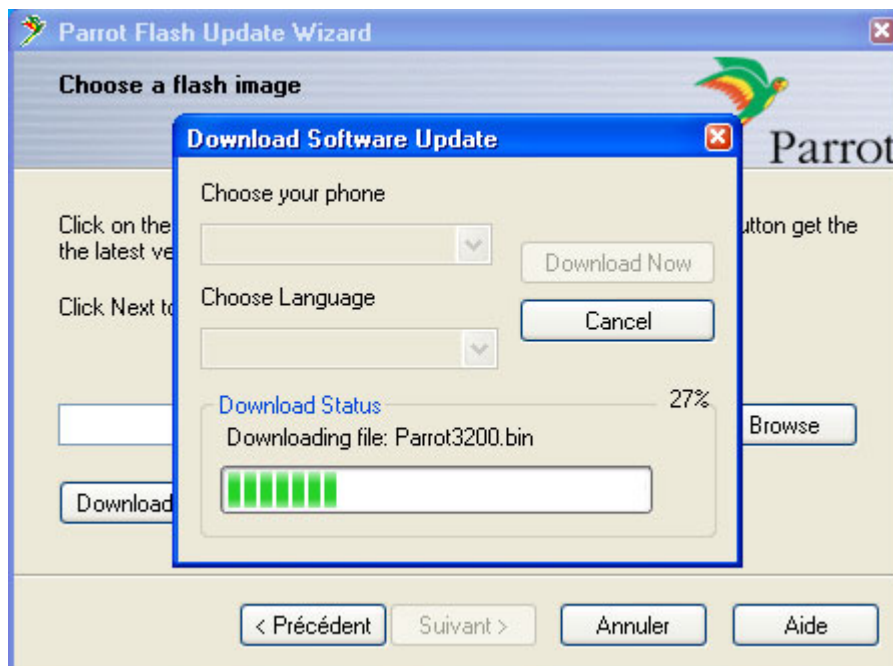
Parrot Flash Update Wizard

Choose a flash image

Parrot

Click on the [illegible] utton get the the latest ve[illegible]

Click Next t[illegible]

Browse

Download

Download Software Update

Choose your phone

Download Now

Choose Language

Cancel

Download Status

27%

Downloading file: Parrot3200.bin

< Précédent

Suivant >

Annuler

Aide